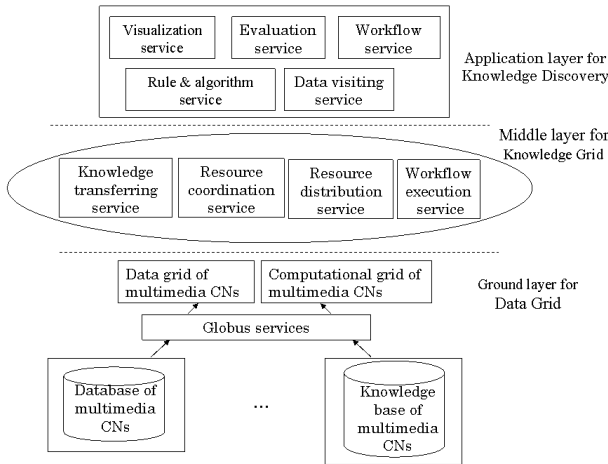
Visualization service

Evaluation service

Workflow service

Rule & algorithm service

Data visiting service

Application layer for Knowledge Discovery

Middle layer for Knowledge Grid

Knowledge transferring service

Resource coordination service

Resource distribution service

Workflow execution service

Data grid of multimedia CNs

Computational grid of multimedia CNs

Ground layer for Data Grid

Globus services

Database of multimedia CNs

...

Knowledge base of multimedia CNs